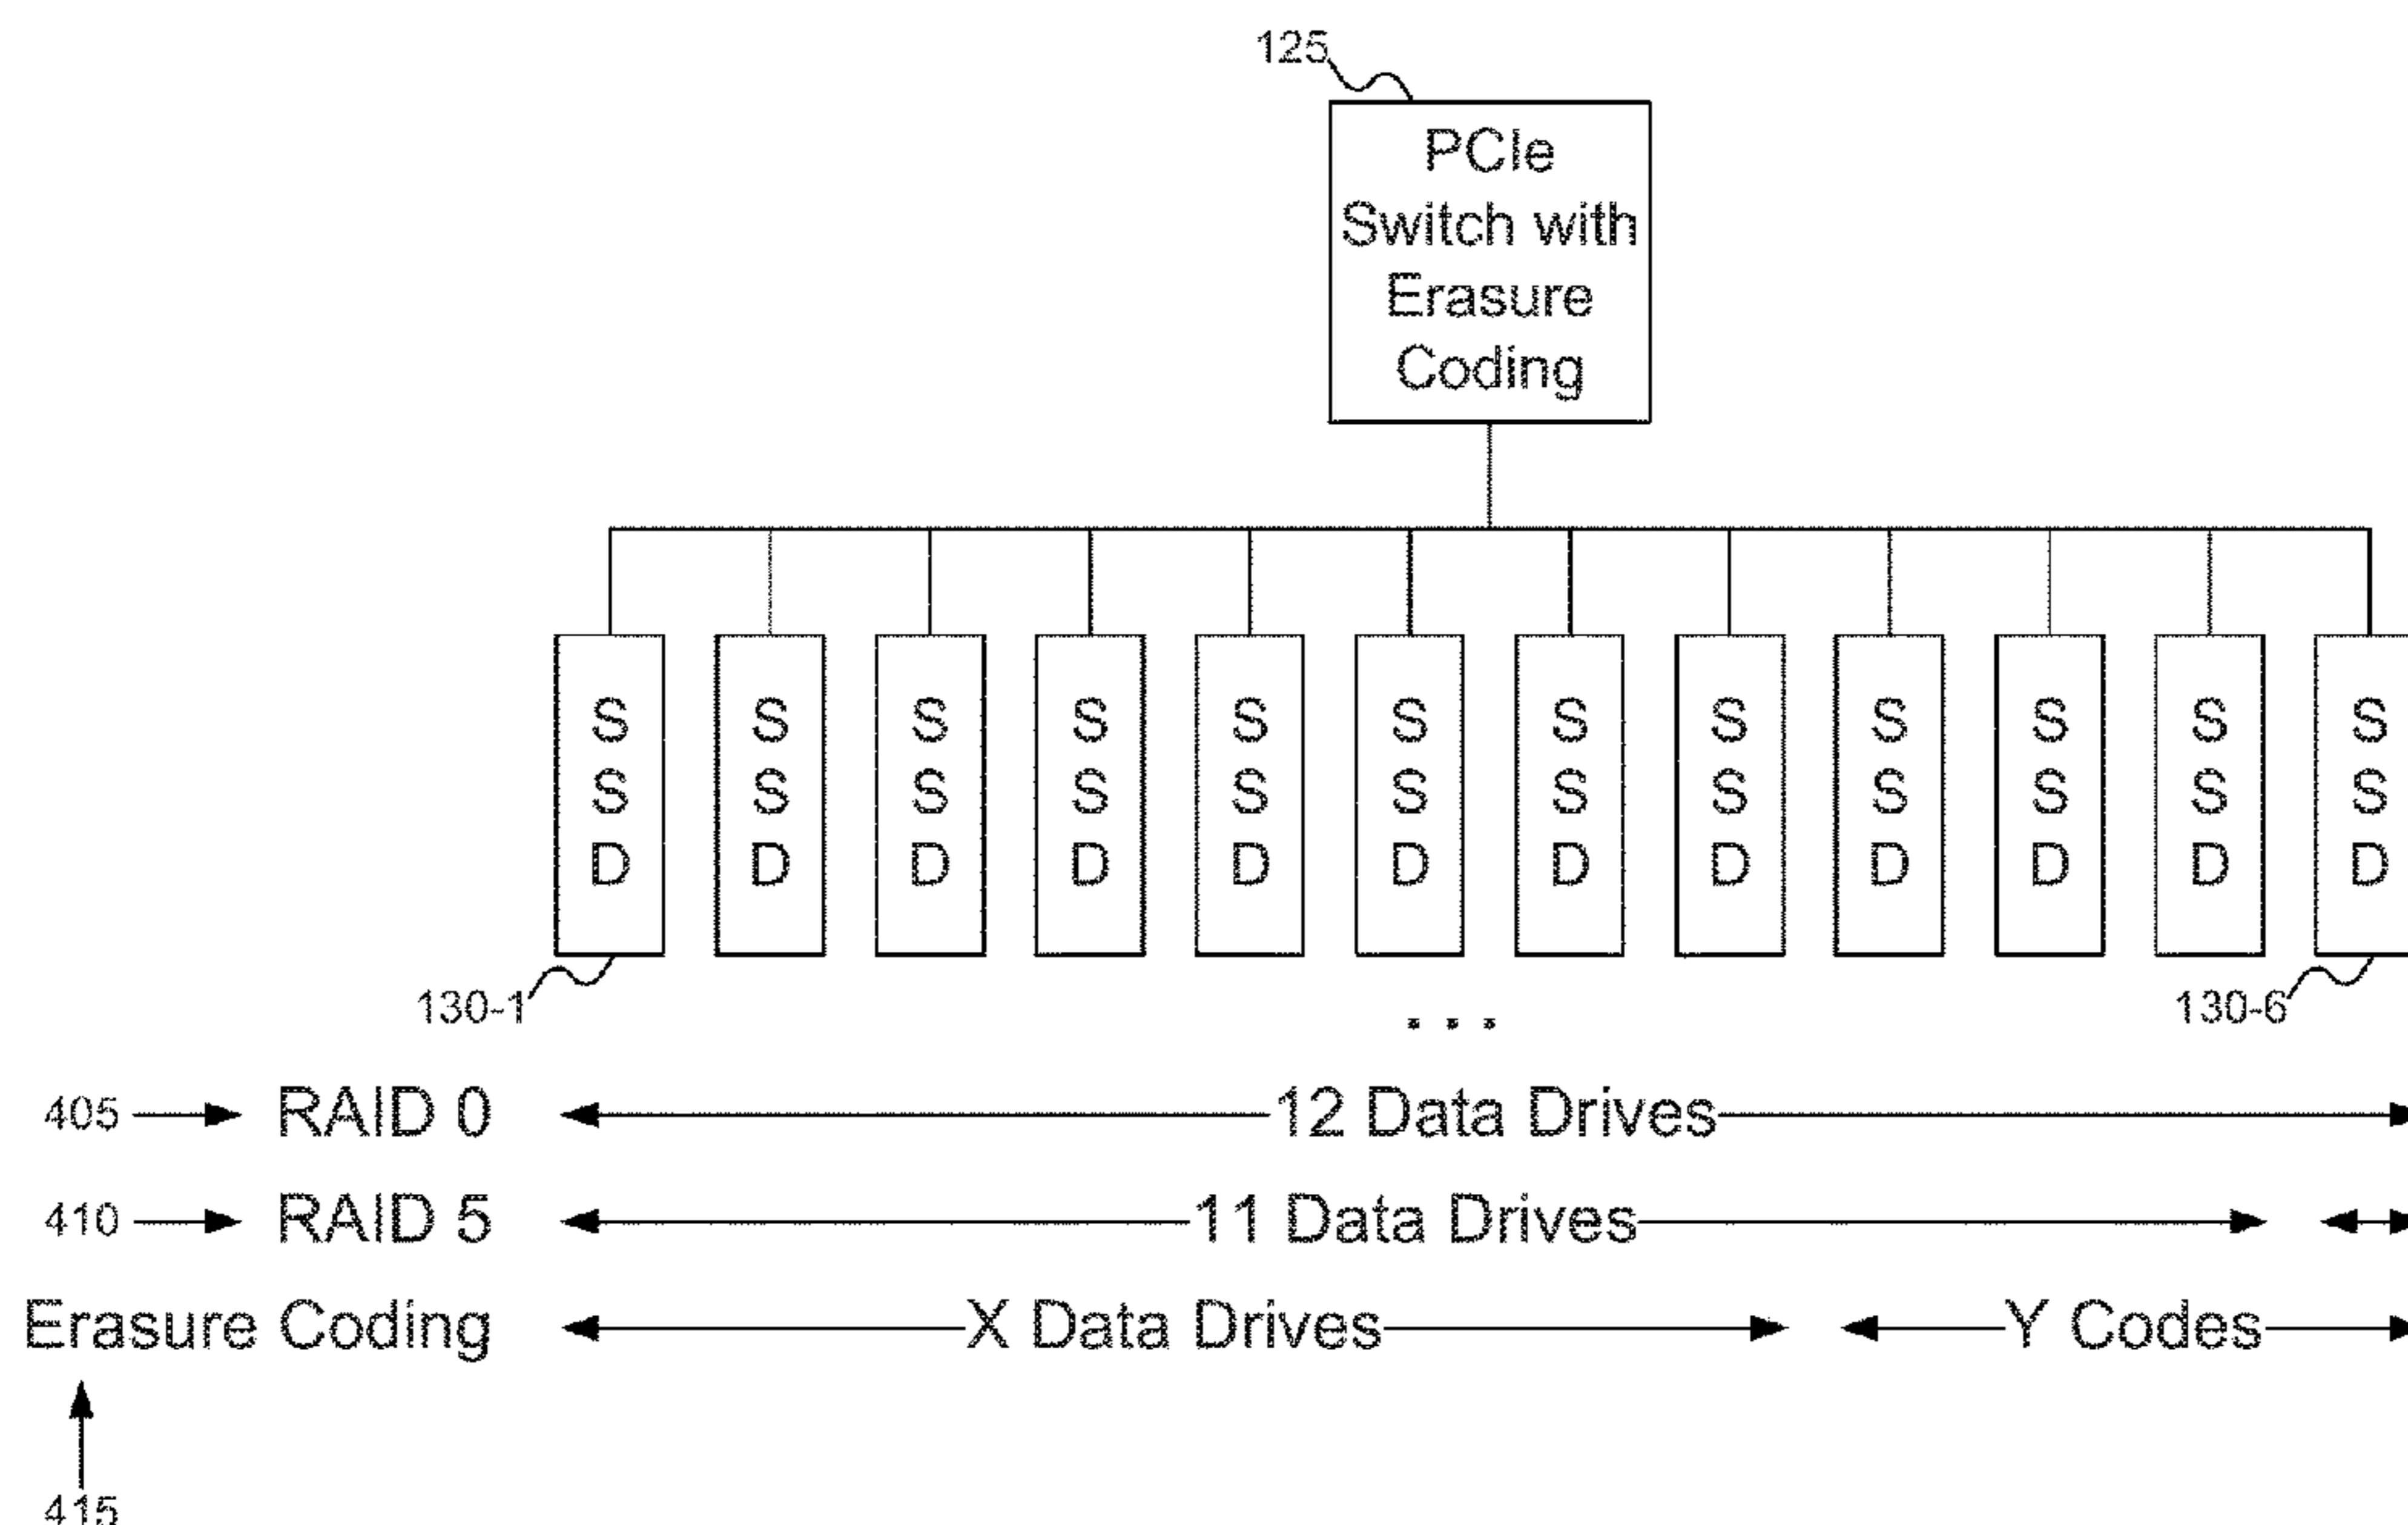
125

PCIe Switch with Erasure Coding

S S D

S S D

S S D

S S D

S S D

S S D

S S D

S S D

S S D

S S D

S S D

S S D

130-1

. . .

130-6

405 RAID 0 12 Data Drives

410 RAID 5 11 Data Drives

Erasure Coding X Data Drives Y Codes

415